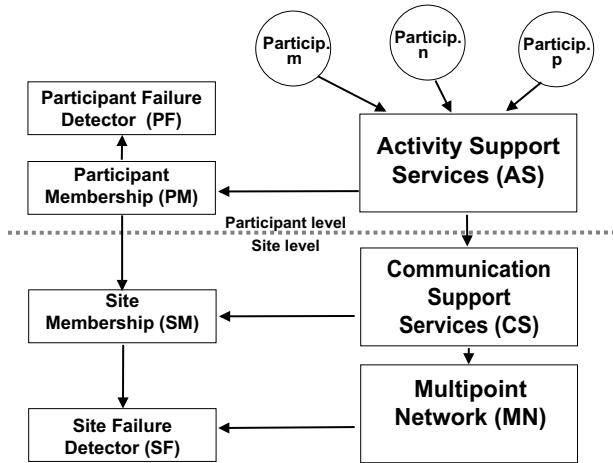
Particip. m

Particip. n

Particip. p

Participant Failure Detector (PF)

Participant Membership (PM)

Activity Support Services (AS)

Participant level

Site level

Communication Support Services (CS)

Site Membership (SM)

Multipoint Network (MN)

Site Failure Detector (SF)